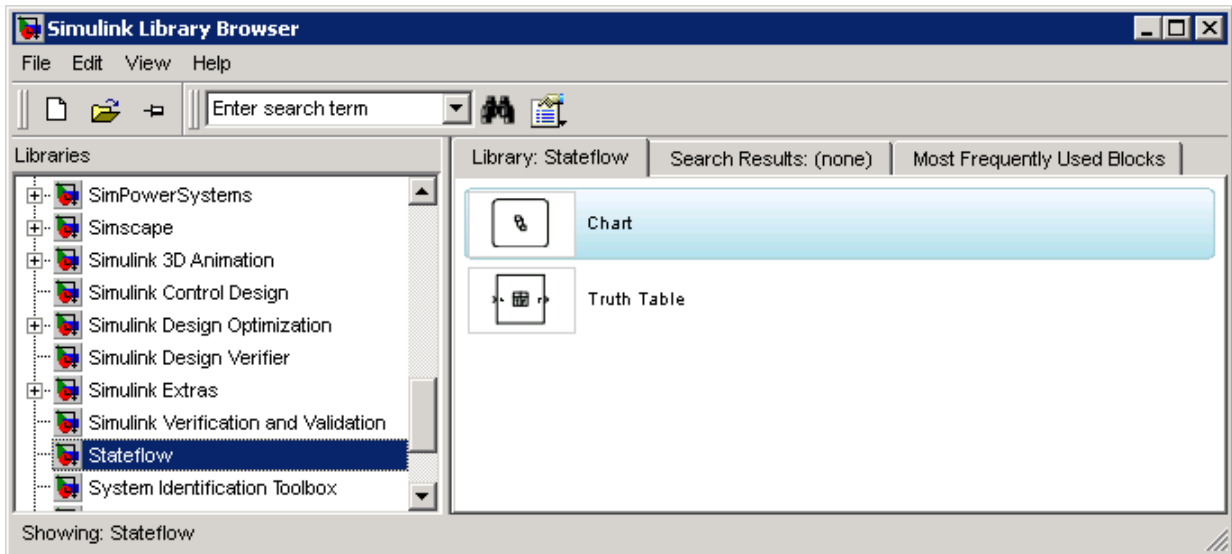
Simulink Library Browser

File Edit View Help

Enter search term

Libraries

SimPowerSystems
Simscape
Simulink 3D Animation
Simulink Control Design
Simulink Design Optimization
Simulink Design Verifier
Simulink Extras
Simulink Verification and Validation
Stateflow
System Identification Toolbox

Library: Stateflow | Search Results: (none) | Most Frequently Used Blocks

Chart

Truth Table

Showing: Stateflow